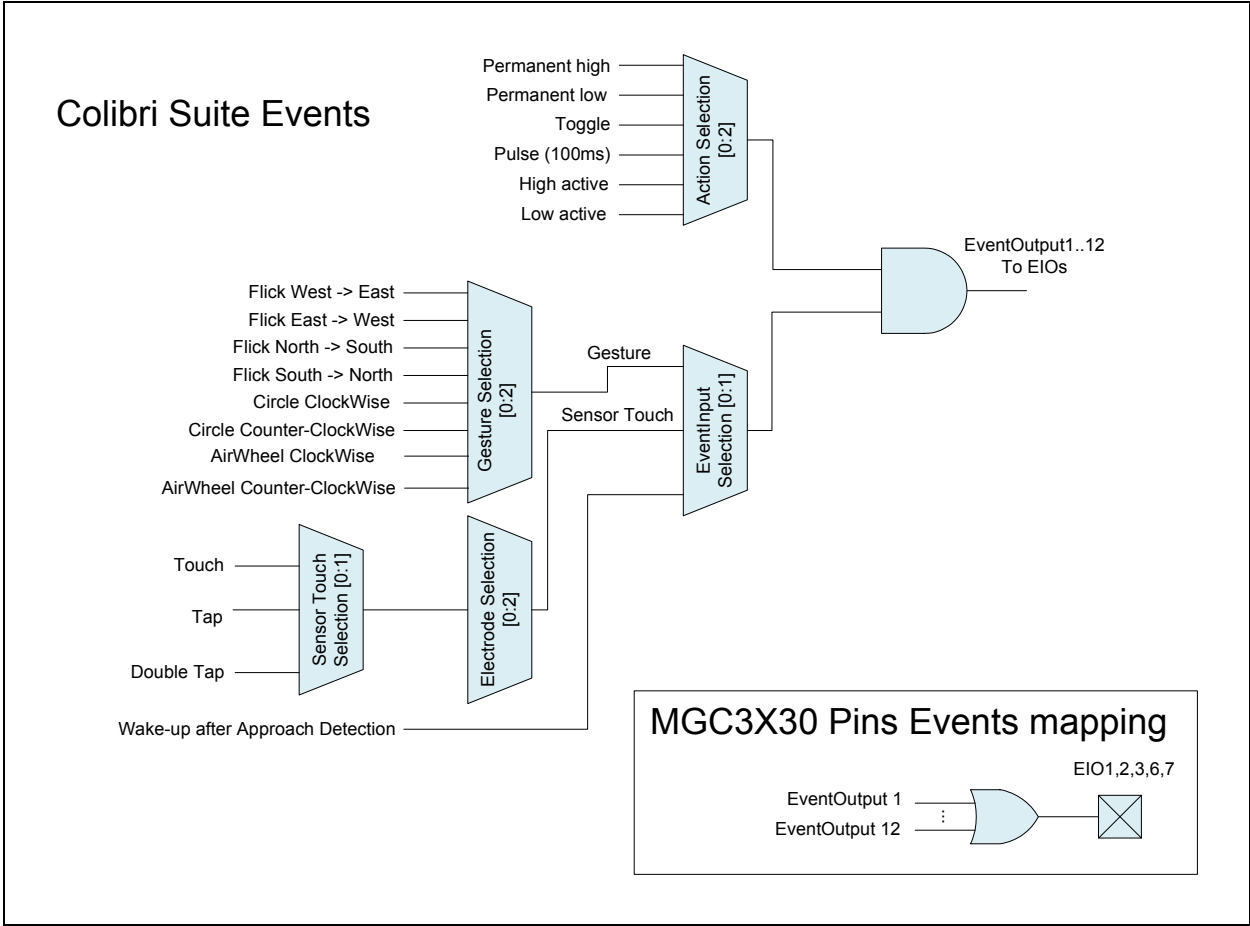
Colibri Suite Events

Permanent high
Permanent low
Toggle
Pulse (100ms)
High active
Low active

Action Selection [0:2]

EventOutput1..12
To EIOs

Flick West -> East
Flick East -> West
Flick North -> South
Flick South -> North
Circle ClockWise
Circle Counter-ClockWise
AirWheel ClockWise
AirWheel Counter-ClockWise

Gesture Selection [0:2]

Gesture

Sensor Touch

EventInput Selection [0:1]

Touch
Tap
Double Tap

Sensor Touch Selection [0:1]

Electrode Selection [0:2]

Wake-up after Approach Detection

MGC3X30 Pins Events mapping

EIO1,2,3,6,7

EventOutput 1
⋮
EventOutput 12